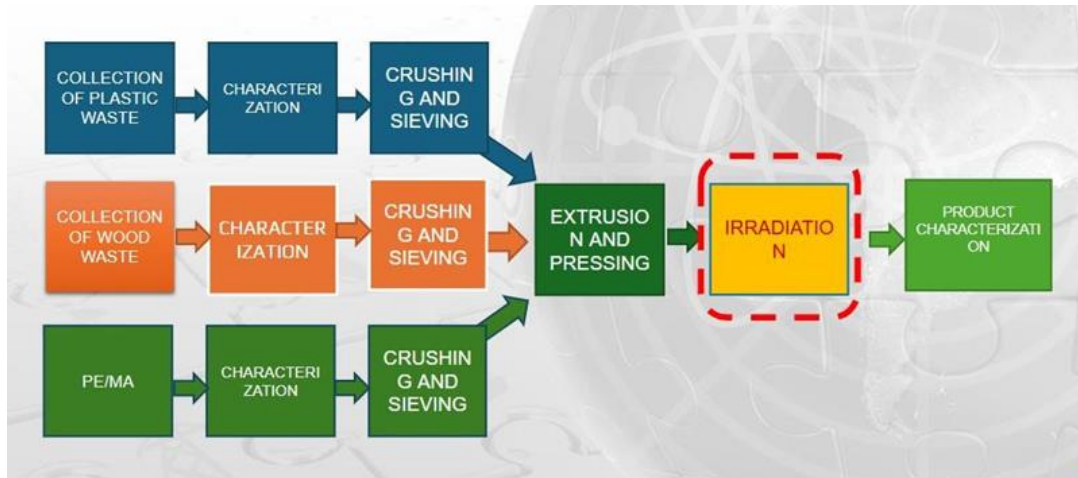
COLLECTION OF PLASTIC WASTE

CHARACTERI ZATION

CRUSHIN G AND SIEVING

COLLECTION OF WOOD WASTE

CHARACTER IZATION

CRUSHIN G AND SIEVING

PE/MA

CHARACTERI ZATION

CRUSHIN G AND SIEVING

EXTRUSIO N AND PRESSING

IRRADIATIO N

PRODUCT CHARACTERIZATI ON